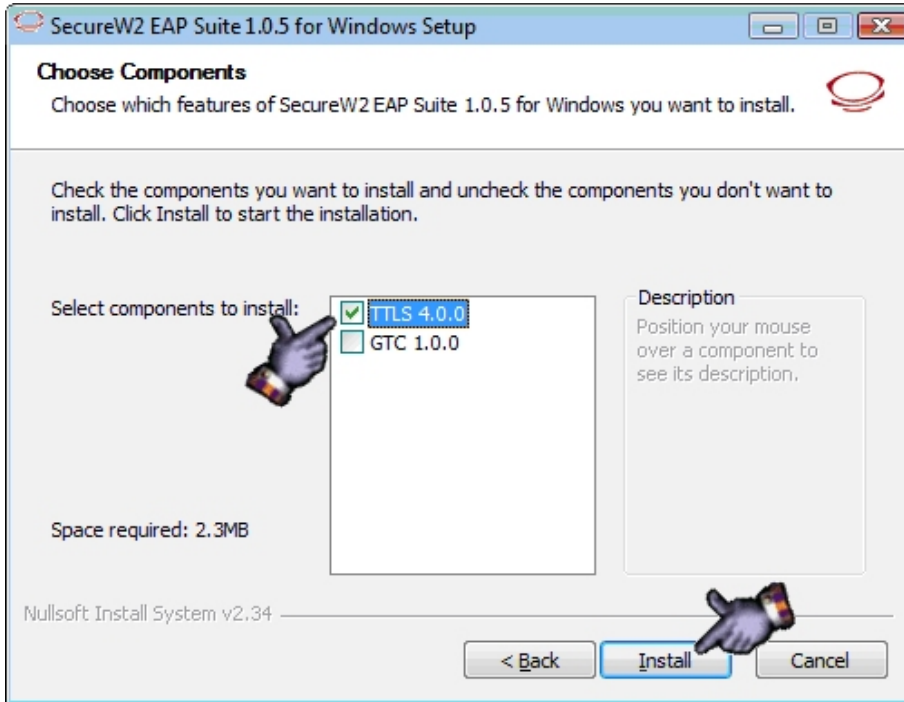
SecureW2 EAP Suite 1.0.5 for Windows Setup

Choose Components

Choose which features of SecureW2 EAP Suite 1.0.5 for Windows you want to install.

Check the components you want to install and uncheck the components you don't want to install. Click Install to start the installation.

Select components to install:

TTLS 4.0.0

GTC 1.0.0

Description

Position your mouse over a component to see its description.

Space required: 2.3MB

Nullsoft Install System v2.34

< Back

Install

Cancel